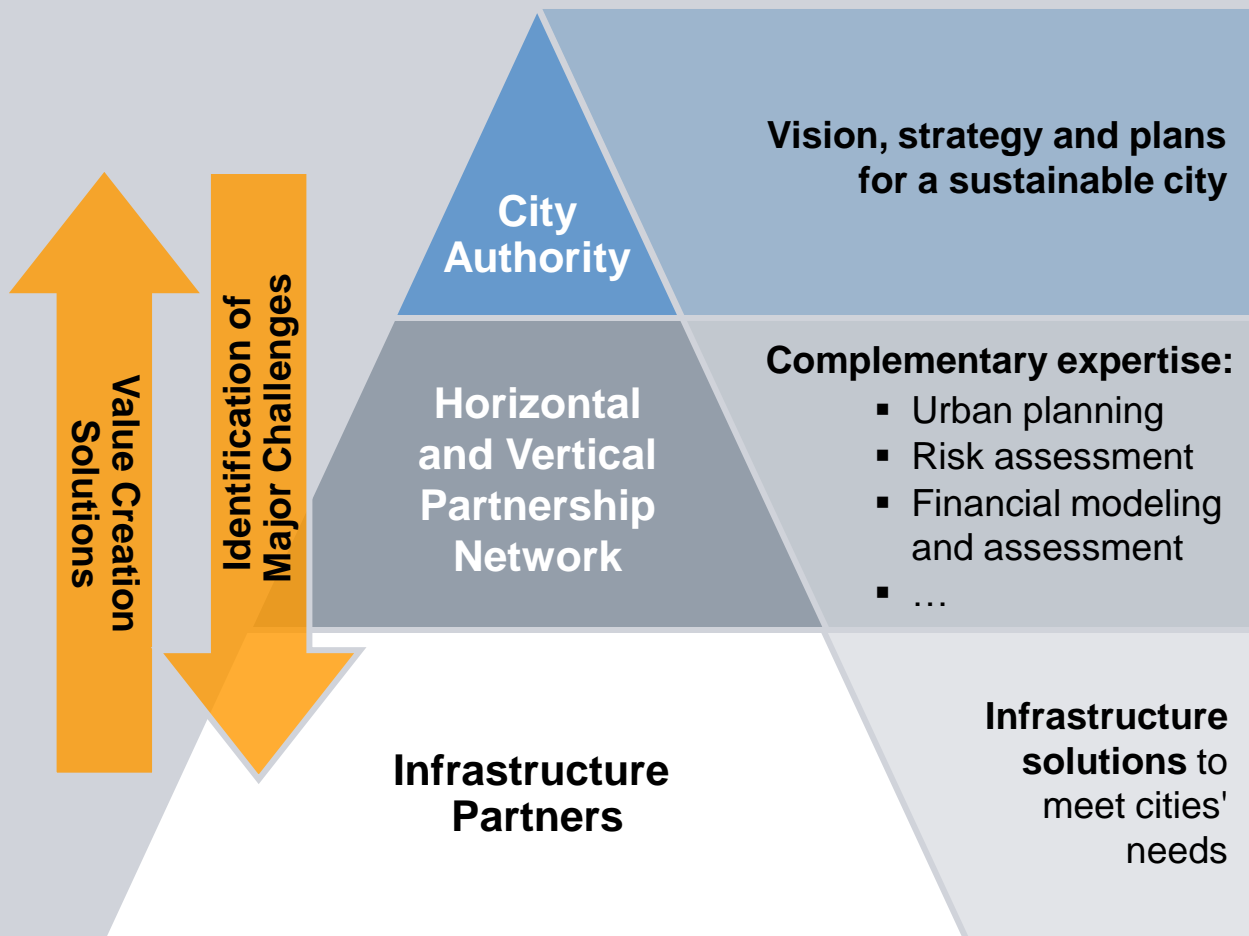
Value Creation Solutions

Identification of Major Challenges

City Authority

Vision, strategy and plans for a sustainable city

Horizontal and Vertical Partnership Network

Complementary expertise:
- Urban planning
- Risk assessment
- Financial modeling and assessment
- …

Infrastructure Partners

Infrastructure solutions to meet cities' needs